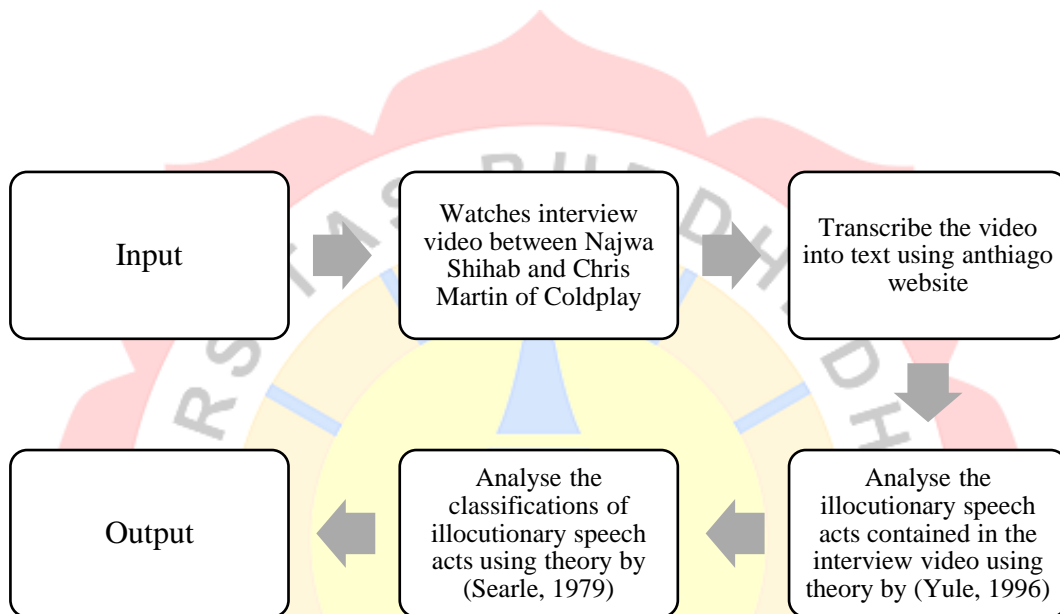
Input

Watches interview video between Najwa Shihab and Chris Martin of Coldplay

Transcribe the video into text using anthiago website

Analyse the illocutionary speech acts contained in the interview video using theory by (Yule, 1996)

Analyse the classifications of illocutionary speech acts using theory by (Searle, 1979)

Output